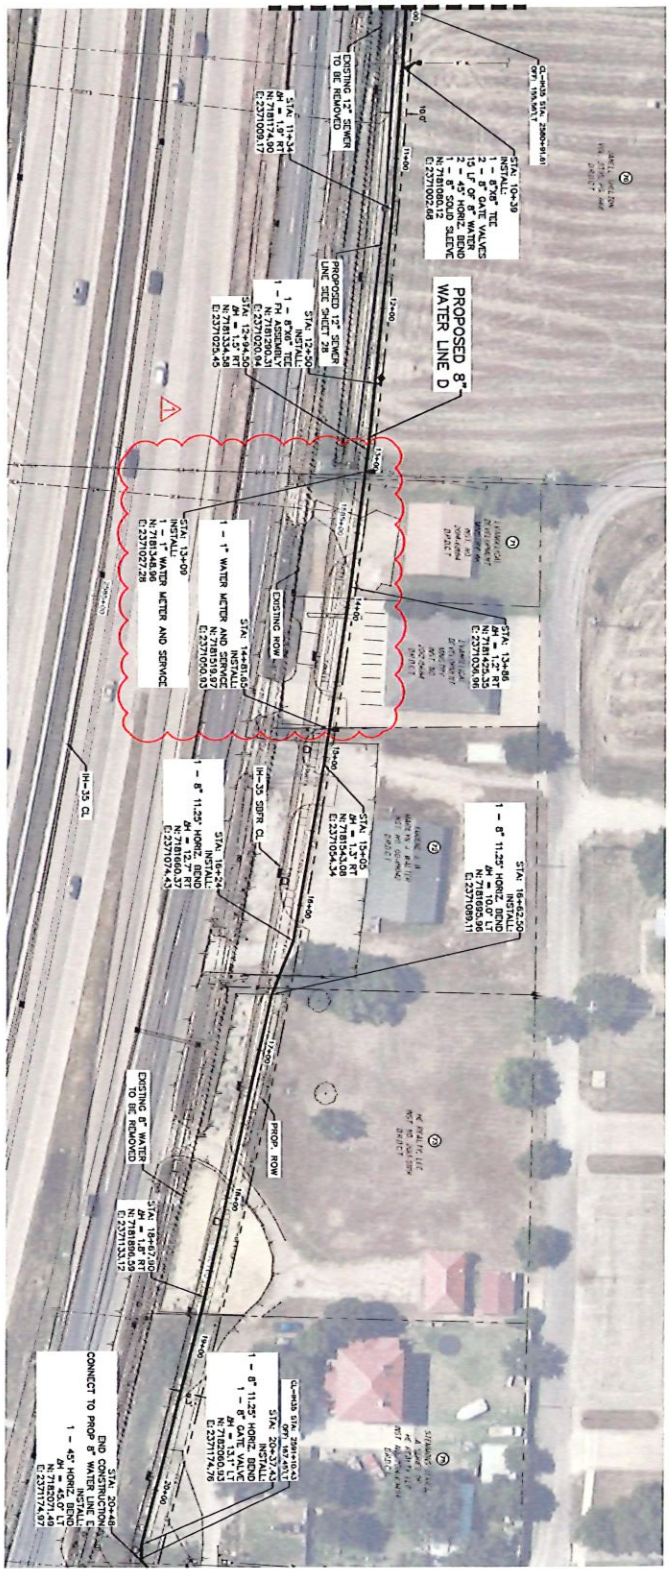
STA: 10+39
INSTALL:
1 – 8"x8" TEE
2 – 8" GATE VALVES
15 LF OF 8" WATER
1 – 8" 45° HORIZ. BEND
1 – 8" SOLID SLEEVE
N: 7181080.12
E: 2371002.68

CL–IH35 STA. 2380+91.61
OFF: 119.89 LT

EXISTING 12" SEWER TO BE REMOVED

STA: 11+34
ΔH = 6.5' RT
N: 7181174.00
E: 2371009.17

PROPOSED 12" SEWER LINE SEE SHEET 28

STA: 12+50
INSTALL:
1 – 8"x6" TEE
1 – FIRE HYDRANT ASSEMBLY
N: 7181290.37
E: 2371020.04

STA: 12+94.50
ΔH = 1.2' RT
N: 7181334.58
E: 2371025.45

PROPOSED 8" WATER LINE D

STA: 13+09
INSTALL:
1 – 1" WATER METER AND SERVICE
N: 7181348.90
E: 2371027.28

1 – 1" WATER METER AND SERVICE
STA: 14+81.60
INSTALL:
N: 7181519.97
E: 2371050.93

EXISTING ROW

STA: 13+86
ΔH = 1.2' RT
N: 7181425.35
E: 2371035.90

STA: 15+00
ΔH = 1.3' RT
N: 7181543.08
E: 2371054.34

IH–35 CL

IH–35 SBFR CL

STA: 16+24
INSTALL:
1 – 8" 11.25° HORIZ. BEND
ΔH = 12.7' RT
N: 7181660.37
E: 2371074.43

STA: 16+62.50
INSTALL:
1 – 8" 11.25° HORIZ. BEND
ΔH = 10.0' LT
N: 7181695.96
E: 2371089.11

PROP. ROW

EXISTING 8" WATER TO BE REMOVED

STA: 18+40
ΔH = 18.8' RT
N: 7181886.59
E: 2371133.12

STA: 20+37.43
INSTALL:
1 – 8" 11.25° HORIZ. BEND
1 – 8" GATE VALVE
ΔH = 13.1' LT
N: 7182060.93
E: 2371174.76

CL–IH35 STA. 2391+10.43
OFF: 167.45 LT

STA: 20+48
END CONSTRUCTION
CONNECT TO PROP 8" WATER LINE E
INSTALL:
1 – 45° HORIZ. BEND
ΔH = 45.0' LT
N: 7182071.49
E: 2371174.97

10+00
11+00
12+00
13+00
14+00
15+00
16+00
17+00
18+00
19+00
20+00

1